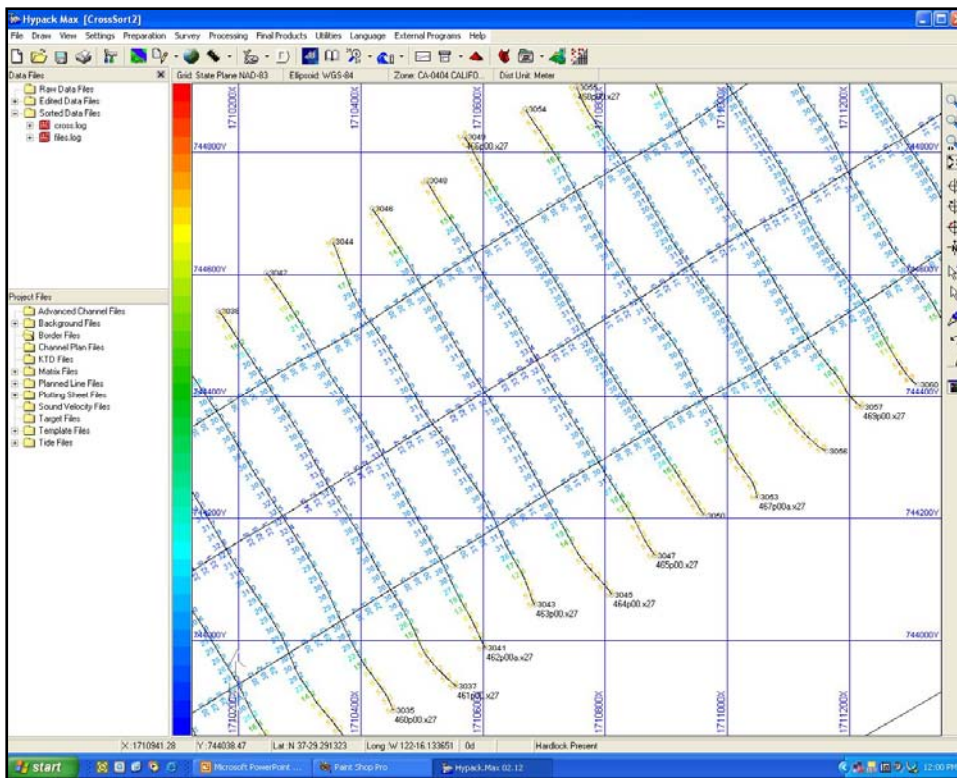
Hypack Max [CrossSort2]

File Draw View Settings Preparation Survey Processing Final Products Utilities Language External Programs Help

Data Files

Grid: State Plane NAD-83 Ellipsoid: WGS-84 Zone: CA-0404 CALIFO... Dist Unit: Meter

Raw Data Files
Edited Data Files
Sorted Data Files
cross.log
files.log

Project Files

Advanced Channel Files
Background Files
Border Files
Channel Plan Files
KTD Files
Matrix Files
Planned Line Files
Plotting Sheet Files
Sound Velocity Files
Target Files
Template Files
Tide Files

1710200X
1710400X
1710600X
1710800X
1711000X
1711200X

744800Y
744600Y
744400Y
744200Y
744000Y

3055
468p00.x27
3054
3049
466p00.x27
3048
3046
3044
3042
3038
3060
3057
469p00.x27
3056
3053
467p00a.x27
3050
3047
465p00.x27
3045
464p00.x27
3043
463p00.x27
3041
462p00a.x27
3037
461p00.x27
3035
460p00.x27

X: 1710941.28 Y: 744038.47 Lat: N 37-29.291323 Long: W 122-16.133651 0d Hardlock Present

start Microsoft PowerPoint ... Paint Shop Pro Hypack Max 02.12 12:00 PM